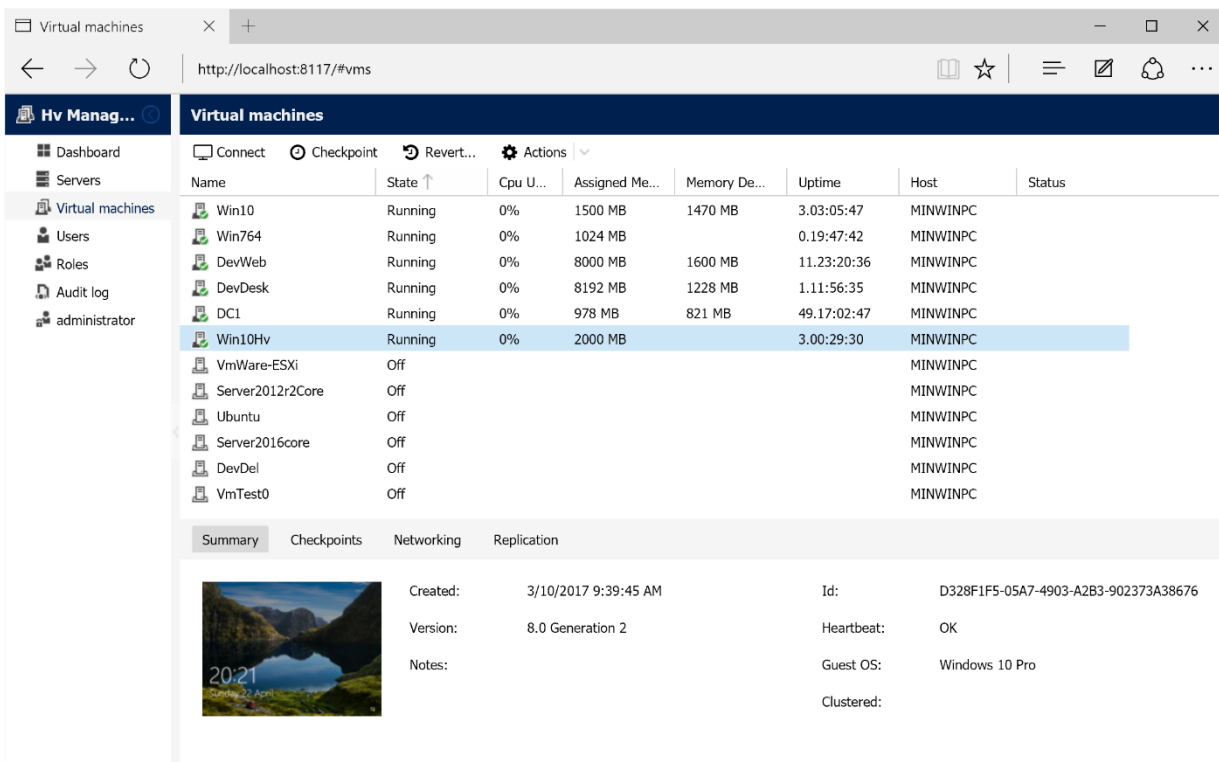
Virtual machines ×

http://localhost:8117/#vms

Hv Manag...

Dashboard
Servers
Virtual machines
Users
Roles
Audit log
administrator

Virtual machines

Connect Checkpoint Revert... Actions

| Name | State | Cpu U... | Assigned Me... | Memory De... | Uptime | Host | Status |
|---|---|---|---|---|---|---|---|
| Win10 | Running | 0% | 1500 MB | 1470 MB | 3.03:05:47 | MINWINPC | |
| Win764 | Running | 0% | 1024 MB | | 0.19:47:42 | MINWINPC | |
| DevWeb | Running | 0% | 8000 MB | 1600 MB | 11.23:20:36 | MINWINPC | |
| DevDesk | Running | 0% | 8192 MB | 1228 MB | 1.11:56:35 | MINWINPC | |
| DC1 | Running | 0% | 978 MB | 821 MB | 49.17:02:47 | MINWINPC | |
| Win10Hv | Running | 0% | 2000 MB | | 3.00:29:30 | MINWINPC | |
| VmWare-ESXi | Off | | | | | MINWINPC | |
| Server2012r2Core | Off | | | | | MINWINPC | |
| Ubuntu | Off | | | | | MINWINPC | |
| Server2016core | Off | | | | | MINWINPC | |
| DevDel | Off | | | | | MINWINPC | |
| VmTest0 | Off | | | | | MINWINPC | |

Summary Checkpoints Networking Replication

20:21
Sunday 22 April

Created: 3/10/2017 9:39:45 AM
Version: 8.0 Generation 2
Notes:

Id: D328F1F5-05A7-4903-A2B3-902373A38676
Heartbeat: OK
Guest OS: Windows 10 Pro
Clustered: